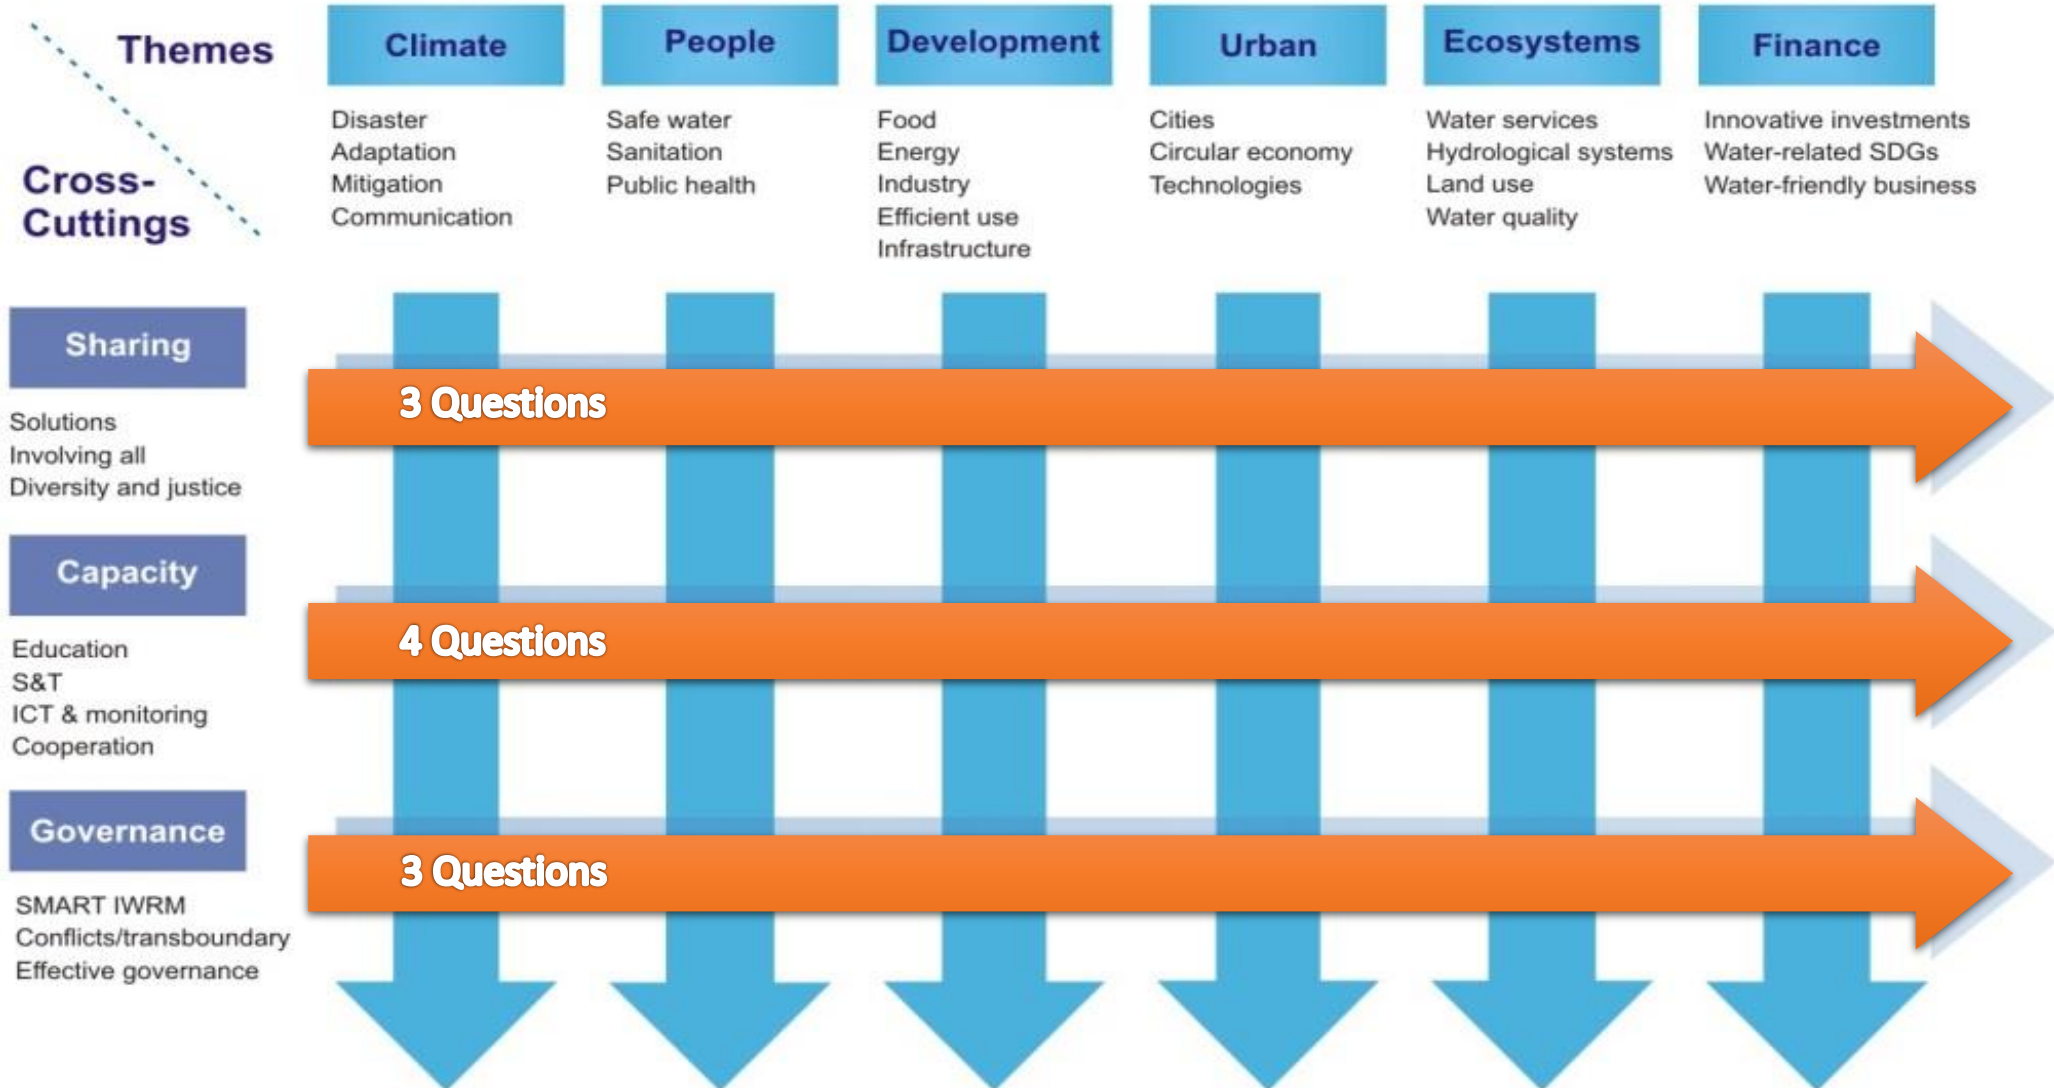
Themes

Cross-Cuttings

| Climate | People | Development | Urban | Ecosystems | Finance |
|---|---|---|---|---|---|
| Disaster<br>Adaptation<br>Mitigation<br>Communication | Safe water<br>Sanitation<br>Public health | Food<br>Energy<br>Industry<br>Efficient use<br>Infrastructure | Cities<br>Circular economy<br>Technologies | Water services<br>Hydrological systems<br>Land use<br>Water quality | Innovative investments<br>Water-related SDGs<br>Water-friendly business |

Sharing

Solutions
Involving all
Diversity and justice

3 Questions

Capacity

Education
S&T
ICT & monitoring
Cooperation

4 Questions

Governance

SMART IWRM
Conflicts/transboundary
Effective governance

3 Questions